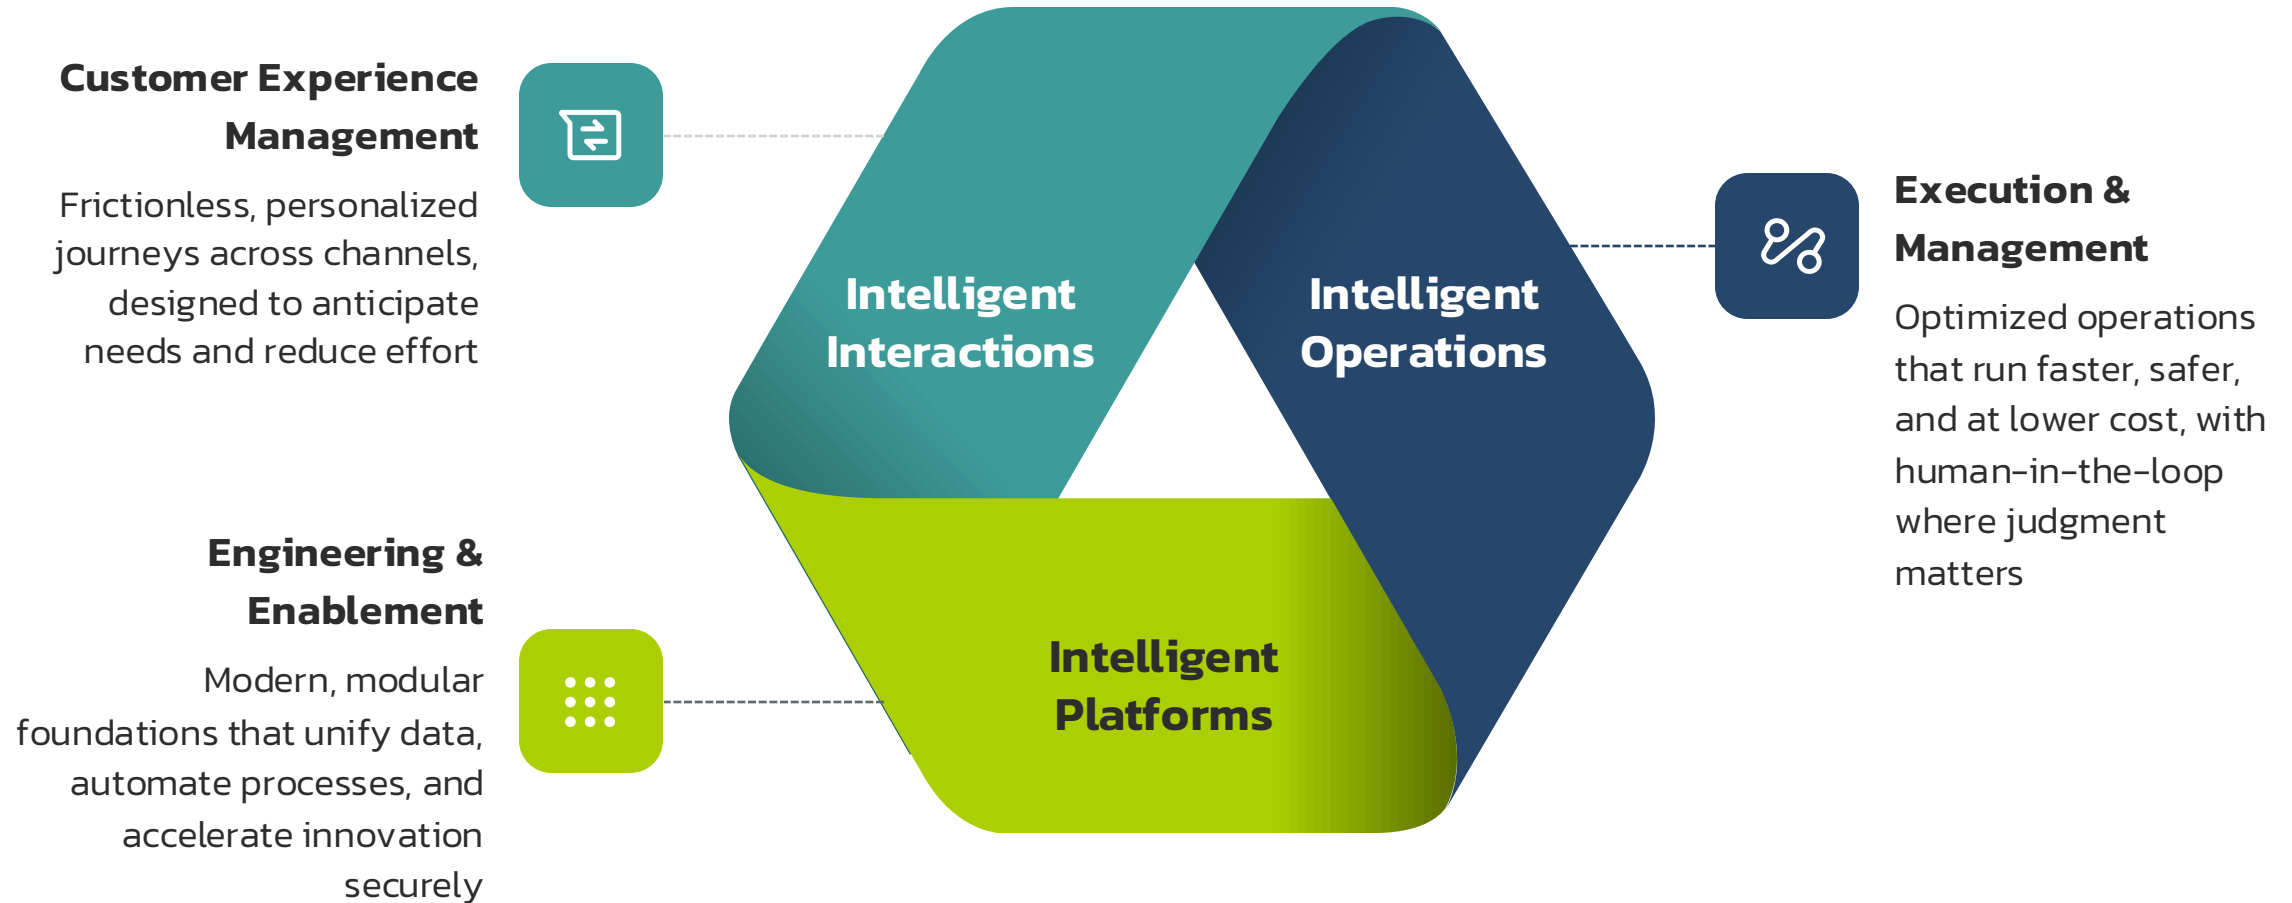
Customer Experience Management

Frictionless, personalized journeys across channels, designed to anticipate needs and reduce effort

Intelligent Interactions

Intelligent Operations

Execution & Management

Optimized operations that run faster, safer, and at lower cost, with human-in-the-loop where judgment matters

Engineering & Enablement

Modern, modular foundations that unify data, automate processes, and accelerate innovation securely

Intelligent Platforms